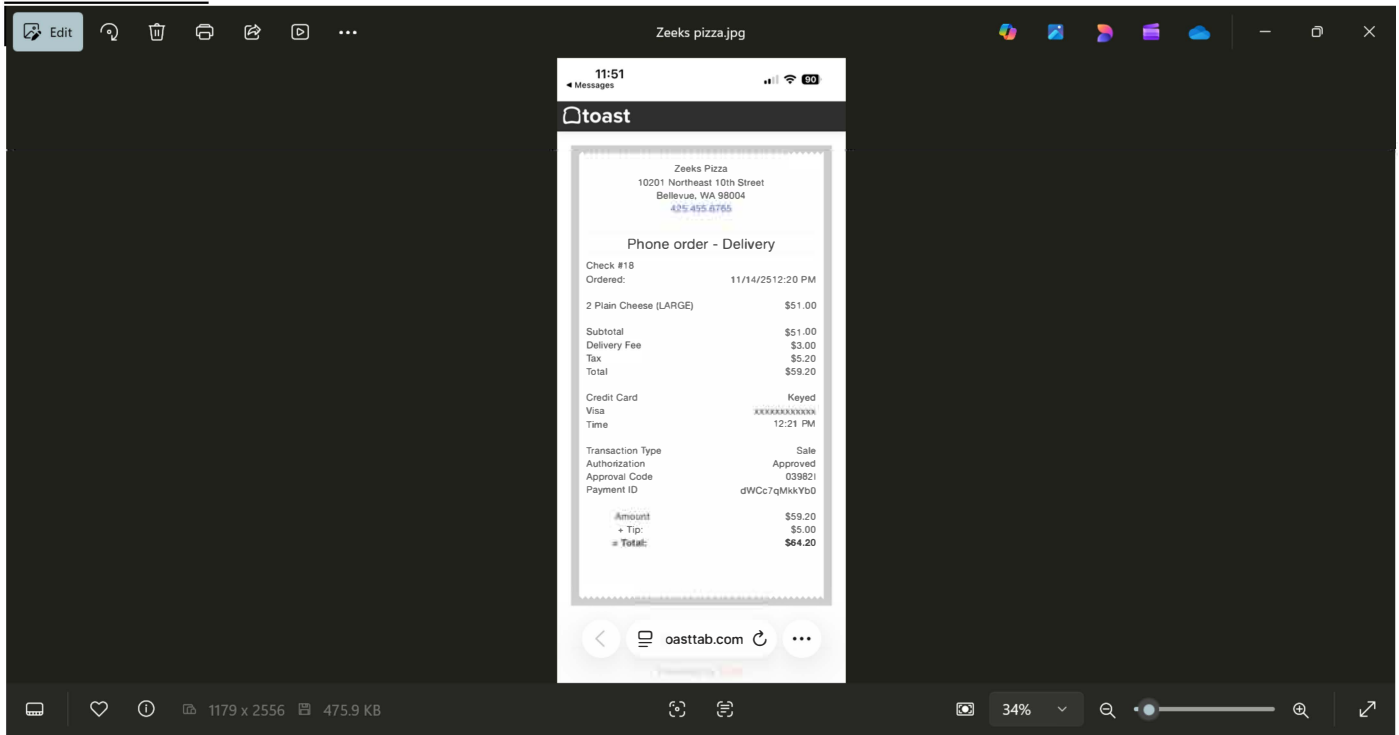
Edit

Zeeks pizza.jpg

11:51
◂ Messages
90

toast

Zeeks Pizza
10201 Northeast 10th Street
Bellevue, WA 98004
425.455.6765

Phone order - Delivery

Check #18
Ordered: 11/14/2512:20 PM

2 Plain Cheese (LARGE) $51.00

Subtotal $51.00
Delivery Fee $3.00
Tax $5.20
Total $59.20

Credit Card Keyed
Visa xxxxxxxxxxxx
Time 12:21 PM

Transaction Type Sale
Authorization Approved
Approval Code 03982I
Payment ID dWCc7qMkkYb0

Amount $59.20
+ Tip: $5.00
= Total: $64.20

oasttab.com

1179 x 2556 475.9 KB

34%